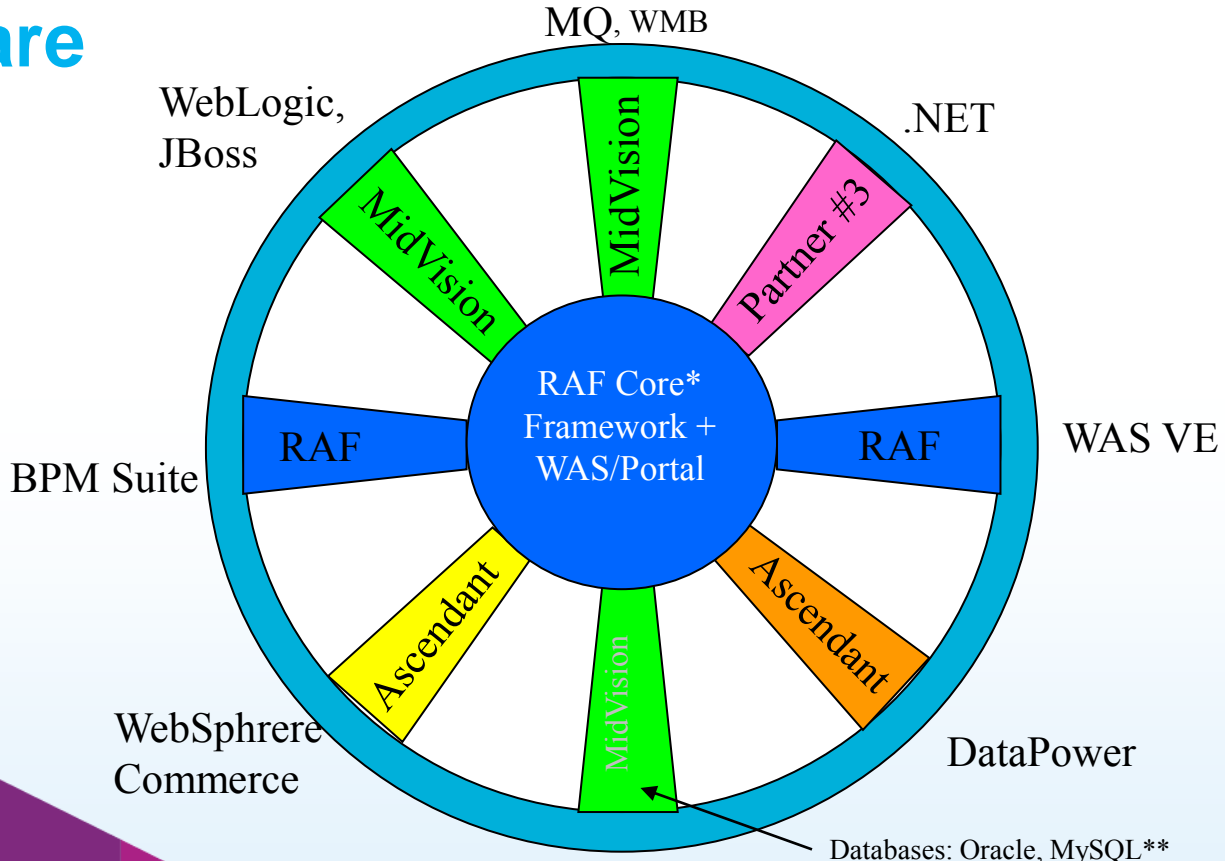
are

MQ, WMB

WebLogic, JBoss

MidVision

MidVision

.NET

Partner #3

RAF Core* Framework + WAS/Portal

RAF

RAF

WAS VE

BPM Suite

Ascendant

MidVision

Ascendant

WebSphrere Commerce

DataPower

Databases: Oracle, MySQL**